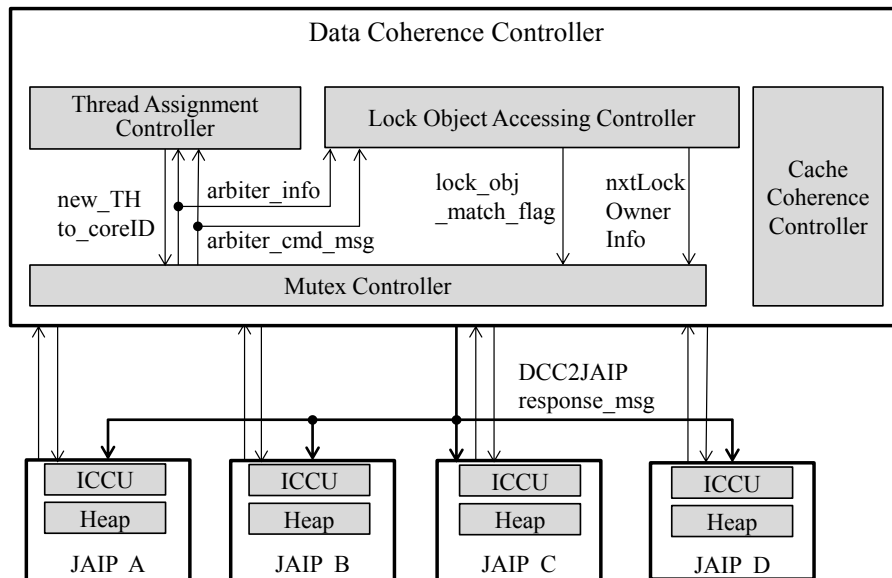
Data Coherence Controller

Thread Assignment Controller

Lock Object Accessing Controller

Cache Coherence Controller

new_TH to_coreID

arbiter_info

arbiter_cmd_msg

lock_obj _match_flag

nxtLock Owner Info

Mutex Controller

DCC2JAIP response_msg

ICCU

Heap

JAIP A

ICCU

Heap

JAIP B

ICCU

Heap

JAIP C

ICCU

Heap

JAIP D